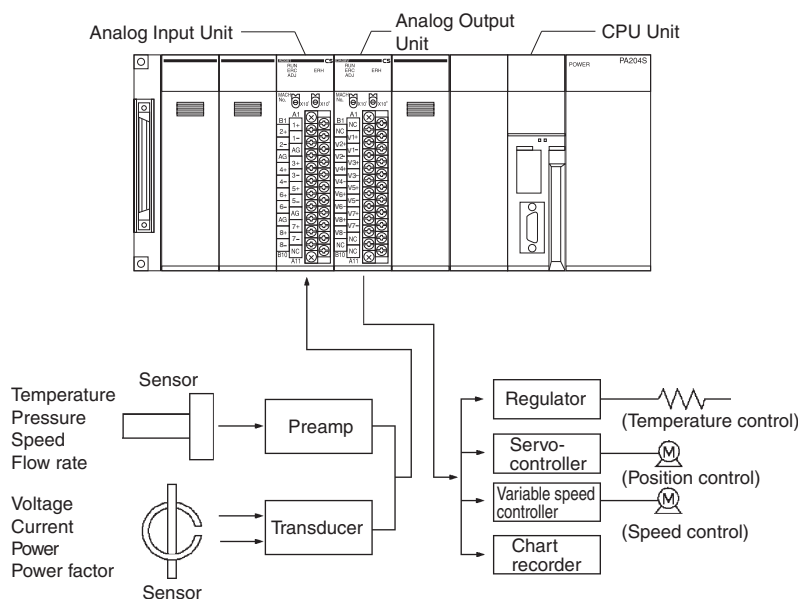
Analog Input Unit

Analog Output Unit

CPU Unit

PA204S

POWER

CS

RUN
ERC
ADJ

ERH

MACH No.

x10¹

x10⁰

A1
B1
1+
2+
1−
2−
AG
AG
4+
3+
4−
3−
5+
6+
5−
6−
AG
AG
7+
8+
7−
8−
NC
B10
NC
A11

A1
B1
NC
NC
V1+
V2+
V1−
V2−
V3+
V4+
V3−
V4−
V5+
V6+
V5−
V6−
V7+
V8+
V7−
V8−
NC
B10
NC
A11

Temperature
Pressure
Speed
Flow rate

Sensor

Preamp

Voltage
Current
Power
Power factor

Transducer

Sensor

Regulator

(Temperature control)

Servo-controller

M

(Position control)

Variable speed controller

M

(Speed control)

Chart recorder